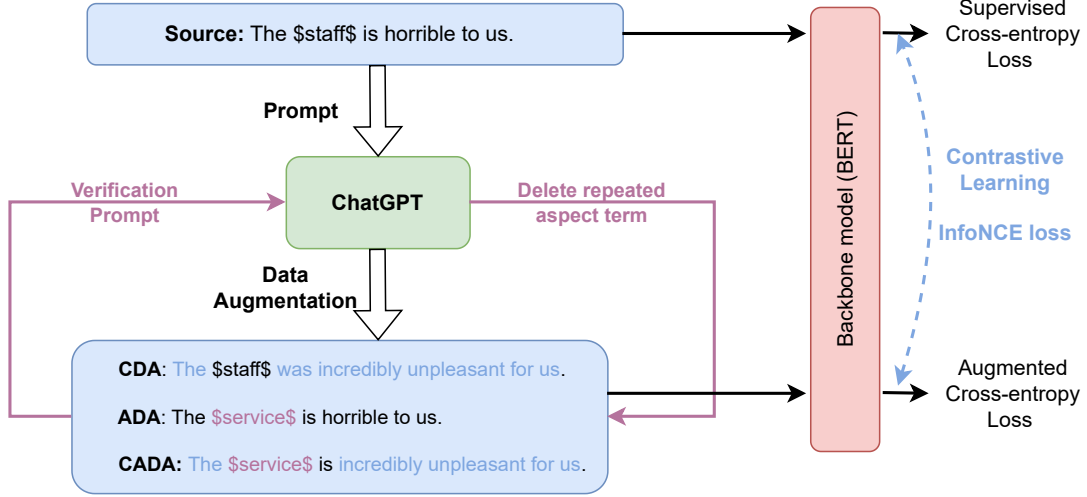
Source: The \$staff\$ is horrible to us.

Prompt

Verification Prompt

ChatGPT

Delete repeated aspect term

Data Augmentation

CDA: The \$staff\$ was incredibly unpleasant for us.

ADA: The \$service\$ is horrible to us.

CADA: The \$service\$ is incredibly unpleasant for us.

Backbone model (BERT)

Supervised Cross-entropy Loss

Contrastive Learning

InfoNCE loss

Augmented Cross-entropy Loss